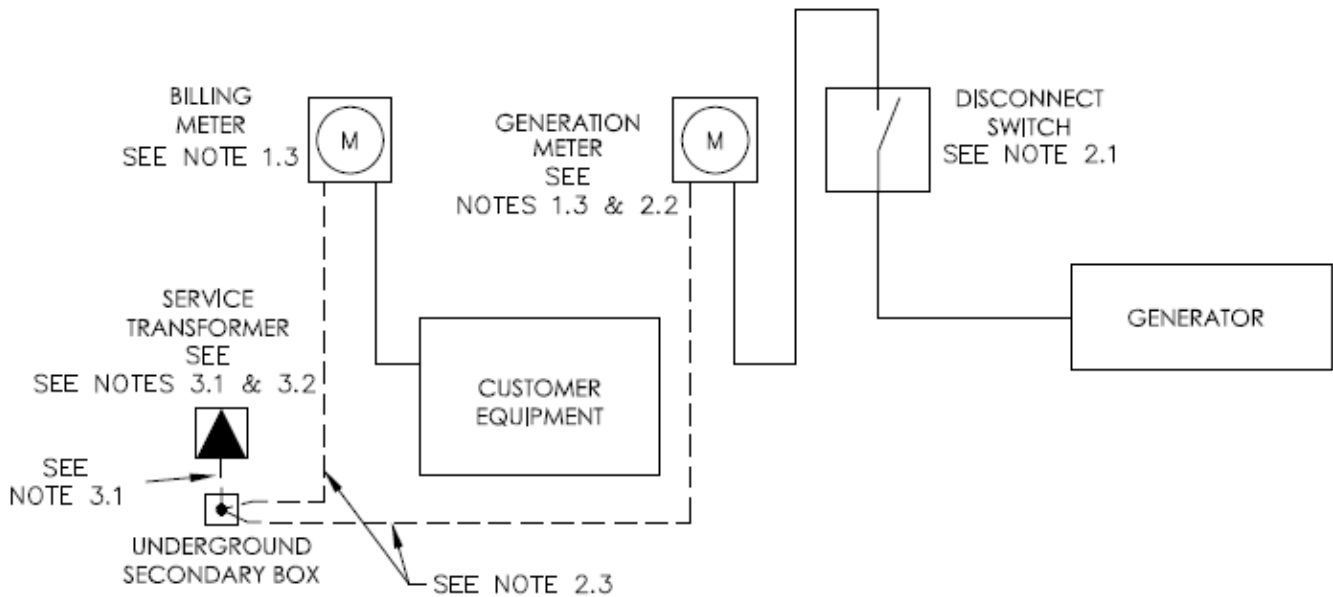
BILLING METER SEE NOTE 1.3

M

GENERATION METER SEE NOTES 1.3 & 2.2

M

DISCONNECT SWITCH SEE NOTE 2.1

SERVICE TRANSFORMER SEE SEE NOTES 3.1 & 3.2

CUSTOMER EQUIPMENT

GENERATOR

SEE NOTE 3.1

UNDERGROUND SECONDARY BOX

SEE NOTE 2.3